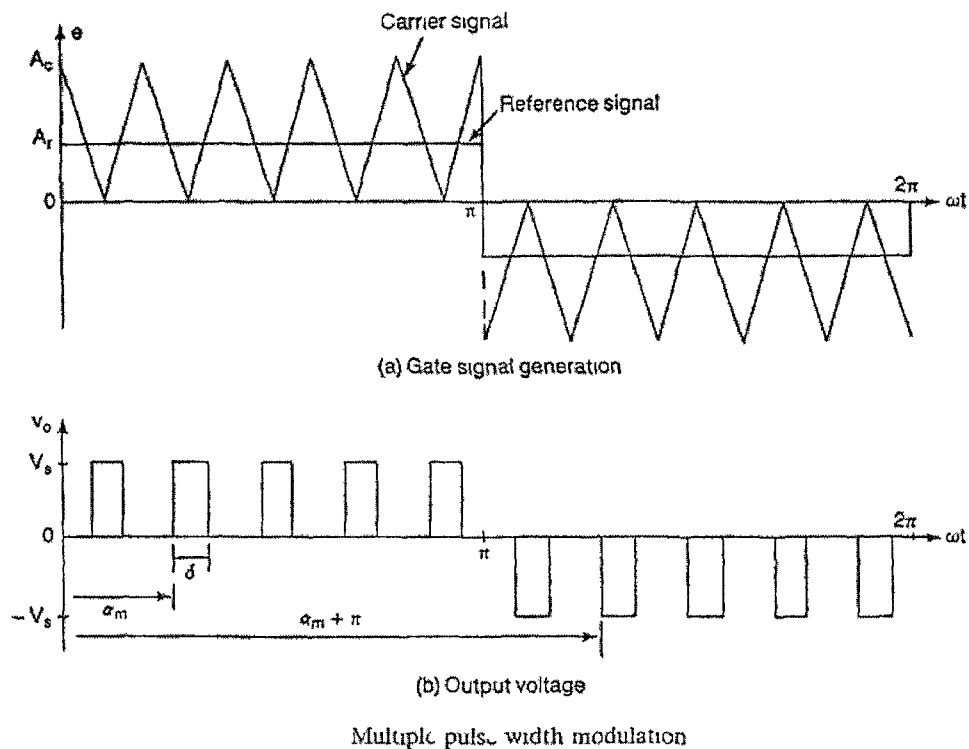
e

Carrier signal

$A_c$

Reference signal

$A_r$

0

$2\pi$

$\omega t$

$\pi$

(a) Gate signal generation

$v_o$

$V_s$

0

$2\pi$

$\omega t$

$\pi$

$\delta$

$-V_s$

$\alpha_m$

$\alpha_m + \pi$

(b) Output voltage

Multiplc pulsᴗ width modulation